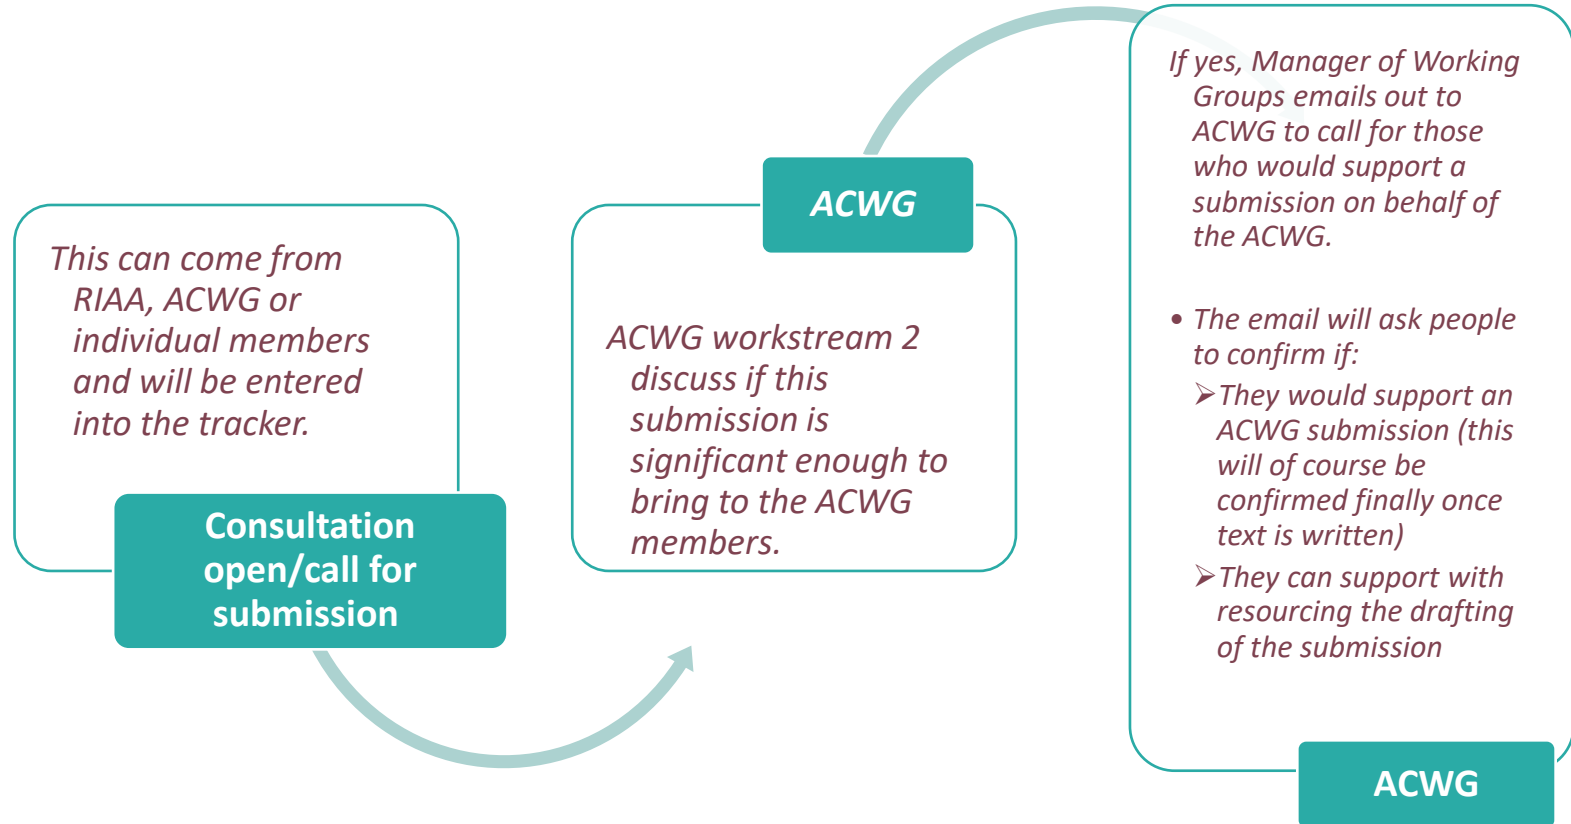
This can come from RIAA, ACWG or individual members and will be entered into the tracker.

Consultation open/call for submission

ACWG

ACWG workstream 2 discuss if this submission is significant enough to bring to the ACWG members.

If yes, Manager of Working Groups emails out to ACWG to call for those who would support a submission on behalf of the ACWG.

• The email will ask people to confirm if:
➢They would support an ACWG submission (this will of course be confirmed finally once text is written)
➢They can support with resourcing the drafting of the submission

ACWG